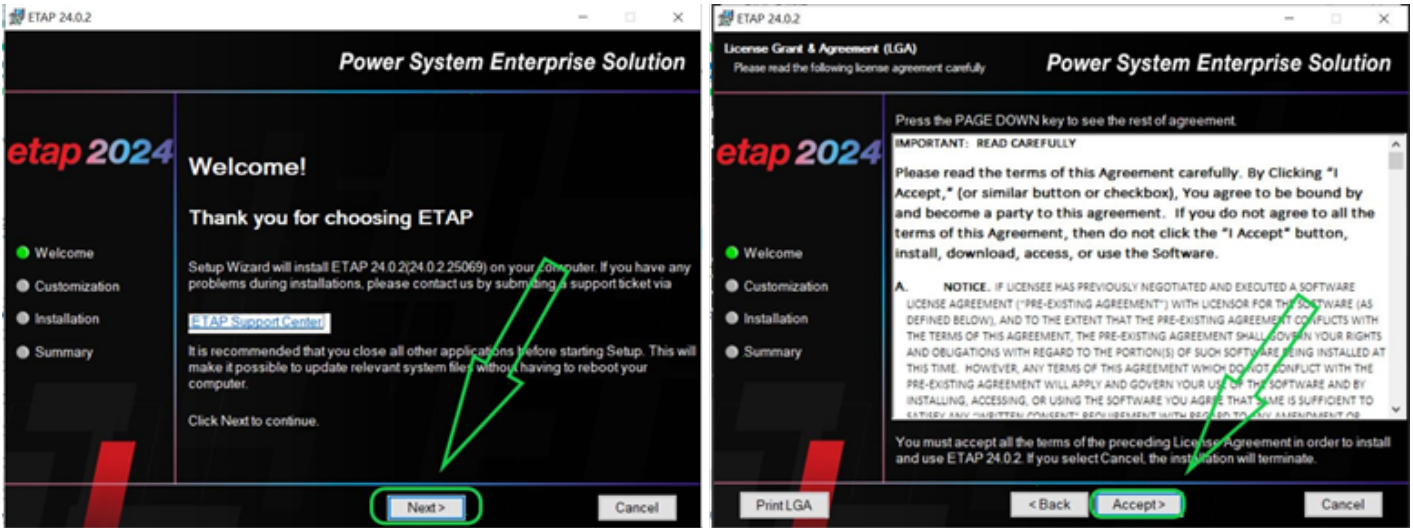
ETAP 24.0.2

Power System Enterprise Solution

etap 2024

Welcome!

Thank you for choosing ETAP

Welcome
Customization
Installation
Summary

Setup Wizard will install ETAP 24.0.2(24.0.2.25069) on your computer. If you have any problems during installations, please contact us by submitting a support ticket via

ETAP Support Center

It is recommended that you close all other applications before starting Setup. This will make it possible to update relevant system files without having to reboot your computer.

Click Next to continue.

Next >
Cancel

ETAP 24.0.2

License Grant & Agreement (LGA)
Please read the following license agreement carefully

Power System Enterprise Solution

etap 2024

Welcome
Customization
Installation
Summary

Press the PAGE DOWN key to see the rest of agreement.

IMPORTANT: READ CAREFULLY

Please read the terms of this Agreement carefully. By Clicking "I Accept," (or similar button or checkbox), You agree to be bound by and become a party to this agreement. If you do not agree to all the terms of this Agreement, then do not click the "I Accept" button, install, download, access, or use the Software.

A. NOTICE. IF LICENSEE HAS PREVIOUSLY NEGOTIATED AND EXECUTED A SOFTWARE LICENSE AGREEMENT ("PRE-EXISTING AGREEMENT") WITH LICENSOR FOR THE SOFTWARE (AS DEFINED BELOW), AND TO THE EXTENT THAT THE PRE-EXISTING AGREEMENT CONFLICTS WITH THE TERMS OF THIS AGREEMENT, THE PRE-EXISTING AGREEMENT SHALL GOVERN YOUR RIGHTS AND OBLIGATIONS WITH REGARD TO THE PORTION(S) OF SUCH SOFTWARE BEING INSTALLED AT THIS TIME. HOWEVER, ANY TERMS OF THIS AGREEMENT WHICH DO NOT CONFLICT WITH THE PRE-EXISTING AGREEMENT WILL APPLY AND GOVERN YOUR USE OF THE SOFTWARE AND BY INSTALLING, ACCESSING, OR USING THE SOFTWARE YOU AGREE THAT SAME IS SUFFICIENT TO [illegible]

You must accept all the terms of the preceding License Agreement in order to install and use ETAP 24.0.2. If you select Cancel, the installation will terminate.

Print LGA
< Back
Accept >
Cancel